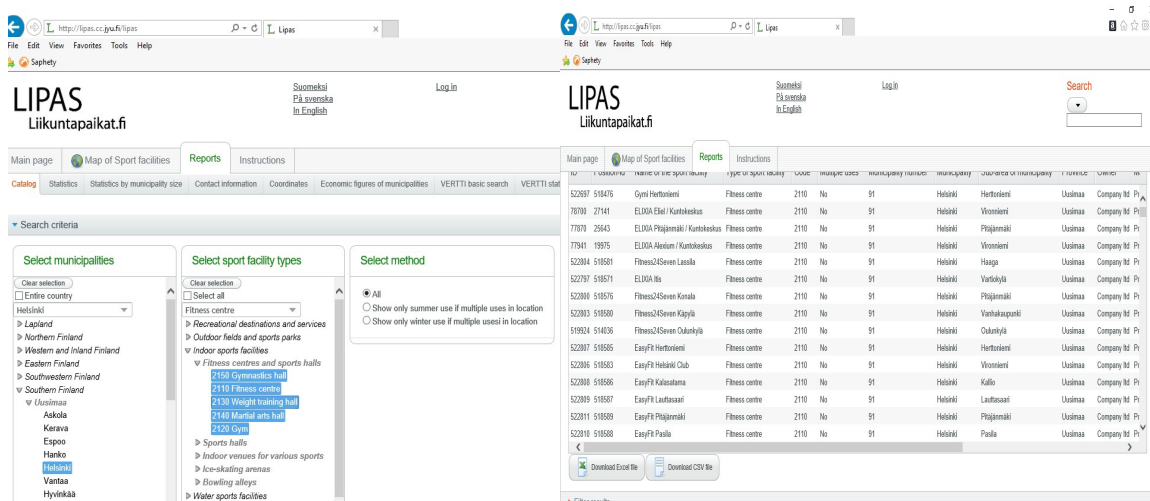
http://lipas.cc.jyu.fi/lipas
Lipas
File Edit View Favorites Tools Help
Saphety

LIPAS
Liikuntapaikat.fi

Suomeksi
På svenska
In English

Log in

Main page | Map of Sport facilities | Reports | Instructions

Catalog | Statistics | Statistics by municipality size | Contact information | Coordinates | Economic figures of municipalities | VERTTI basic search | VERTTI stat

Search criteria

Select municipalities
Clear selection
Entire country
Helsinki
Lapland
Northern Finland
Western and Inland Finland
Eastern Finland
Southwestern Finland
Southern Finland
Uusimaa
Askola
Kerava
Espoo
Hanko
Helsinki
Vantaa
Hyvinkää

Select sport facility types
Clear selection
Select all
Fitness centre
Recreational destinations and services
Outdoor fields and sports parks
Indoor sports facilities
Fitness centres and sports halls
2150 Gymnastics hall
2110 Fitness centre
2130 Weight training hall
2140 Martial arts hall
2120 Gym
Sports halls
Indoor venues for various sports
Ice-skating arenas
Bowling alleys
Water sports facilities

Select method
All
Show only summer use if multiple uses in location
Show only winter use if multiple usesi in location

http://lipas.cc.jyu.fi/lipas
Lipas
File Edit View Favorites Tools Help
Saphety

LIPAS
Liikuntapaikat.fi

Suomeksi
På svenska
In English

Log in

Search

Main page | Map of Sport facilities | Reports | Instructions

| ID | PositionID | Name of the sport facility | Type of sport facility | Code | Multiple uses | Municipality number | Municipality | Sub-area of municipality | Province | Owner | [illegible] |
|---|---|---|---|---|---|---|---|---|---|---|---|
| 522697 | 518476 | Gymi Herttoniemi | Fitness centre | 2110 | No | 91 | Helsinki | Herttoniemi | Uusimaa | Company ltd | Pr |
| 78700 | 27141 | ELIXIA Eliel / Kuntokeskus | Fitness centre | 2110 | No | 91 | Helsinki | Vironniemi | Uusimaa | Company ltd | Pr |
| 77870 | 25643 | ELIXIA Pitäjänmäki / Kuntokeskus | Fitness centre | 2110 | No | 91 | Helsinki | Pitäjänmäki | Uusimaa | Company ltd | Pr |
| 77941 | 19975 | ELIXIA Aleksim / Kuntokeskus | Fitness centre | 2110 | No | 91 | Helsinki | Vironniemi | Uusimaa | Company ltd | Pr |
| 522804 | 518581 | Fitness24Seven Lassila | Fitness centre | 2110 | No | 91 | Helsinki | Haaga | Uusimaa | Company ltd | Pr |
| 522797 | 518571 | ELIXIA Itis | Fitness centre | 2110 | No | 91 | Helsinki | Vartiokylä | Uusimaa | Company ltd | Pr |
| 522800 | 518576 | Fitness24Seven Konala | Fitness centre | 2110 | No | 91 | Helsinki | Pitäjänmäki | Uusimaa | Company ltd | Pr |
| 522803 | 518580 | Fitness24Seven Käpylä | Fitness centre | 2110 | No | 91 | Helsinki | Vanhakaupunki | Uusimaa | Company ltd | Pr |
| 519924 | 514036 | Fitness24Seven Oulunkylä | Fitness centre | 2110 | No | 91 | Helsinki | Oulunkylä | Uusimaa | Company ltd | Pr |
| 522807 | 518585 | EasyFit Herttoniemi | Fitness centre | 2110 | No | 91 | Helsinki | Herttoniemi | Uusimaa | Company ltd | Pr |
| 522806 | 518583 | EasyFit Helsinki Club | Fitness centre | 2110 | No | 91 | Helsinki | Vironniemi | Uusimaa | Company ltd | Pr |
| 522808 | 518586 | EasyFit Kalasatama | Fitness centre | 2110 | No | 91 | Helsinki | Kallio | Uusimaa | Company ltd | Pr |
| 522809 | 518587 | EasyFit Lauttasaari | Fitness centre | 2110 | No | 91 | Helsinki | Lauttasaari | Uusimaa | Company ltd | Pr |
| 522811 | 518589 | EasyFit Pitäjänmäki | Fitness centre | 2110 | No | 91 | Helsinki | Pitäjänmäki | Uusimaa | Company ltd | Pr |
| 522810 | 518588 | EasyFit Pasila | Fitness centre | 2110 | No | 91 | Helsinki | Pasila | Uusimaa | Company ltd | Pr |

Download Excel file
Download CSV file